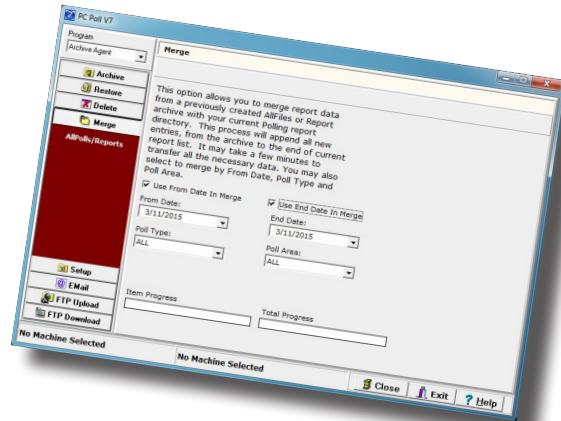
PC Poll V7

Program
Archive Agent

Archive
Restore
Delete
Merge
AllPolls/Reports

Setup
EMail
FTP Upload
FTP Download

Merge

This option allows you to merge report data from a previously created AllFiles or Report archive with your current Polling report directory. This process will append all new entries, from the archive to the end of current report list. It may take a few minutes to transfer all the necessary data. You may also select to merge by From Date, Poll Type and Poll Area.

Use From Date In Merge
Use End Date In Merge

From Date:
3/11/2015
End Date:
3/11/2015

Poll Type:
ALL
Poll Area:
ALL

Item Progress
Total Progress

No Machine Selected
No Machine Selected

Close
Exit
Help